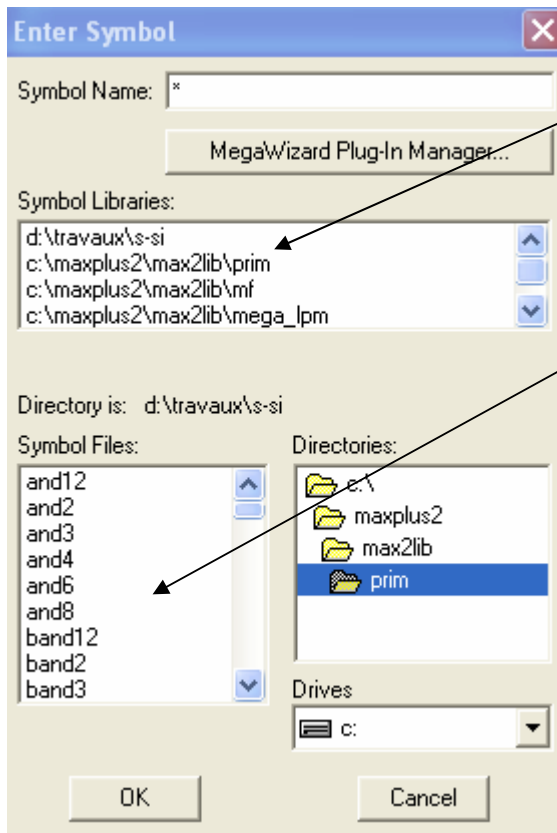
Enter Symbol

Symbol Name: *

MegaWizard Plug-In Manager...

Symbol Libraries:

d:\travaux\s-si
c:\maxplus2\max2lib\prim
c:\maxplus2\max2lib\mf
c:\maxplus2\max2lib\mega_lpm

Directory is: d:\travaux\s-si

Symbol Files:

and12
and2
and3
and4
and6
and8
band12
band2
band3

Directories:

c:\
maxplus2
max2lib
prim

Drives

c:

OK

Cancel